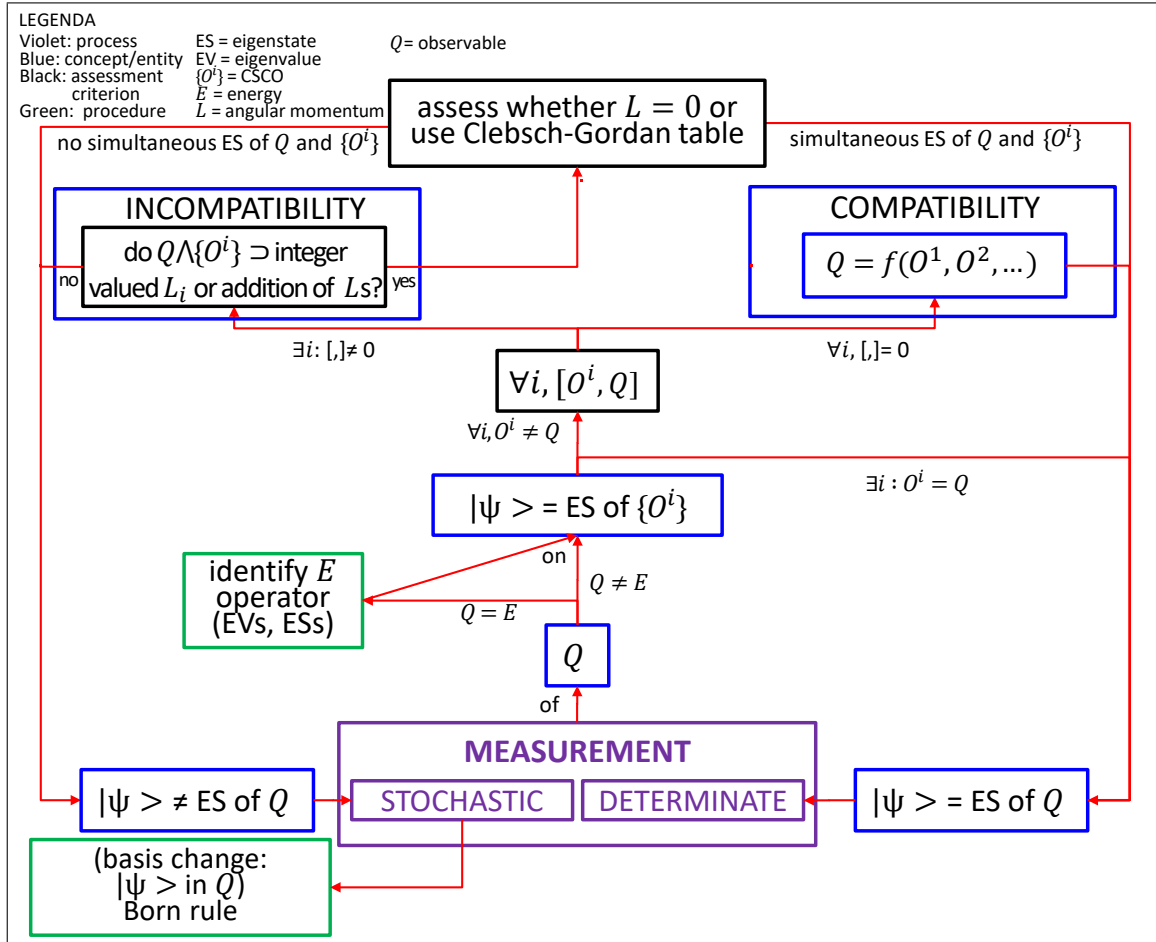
LEGENDA
Violet: process
Blue: concept/entity
Black: assessment criterion
Green: procedure

ES = eigenstate
EV = eigenvalue
$\{O^i\}$ = CSCO
$E$ = energy
$L$ = angular momentum

$Q$= observable

assess whether $L = 0$ or use Clebsch-Gordan table

no simultaneous ES of $Q$ and $\{O^i\}$

simultaneous ES of $Q$ and $\{O^i\}$

INCOMPATIBILITY

no

do $Q \wedge \{O^i\} \supset$ integer valued $L_i$ or addition of $L$s?

yes

COMPATIBILITY

$Q = f(O^1, O^2, ...)$

$\exists i$: [,]≠ 0

$\forall i$, [,]= 0

$\forall i, [O^i, Q]$

$\forall i, O^i \neq Q$

$\exists i : O^i = Q$

$|\psi>$ = ES of $\{O^i\}$

on

identify $E$ operator (EVs, ESs)

$Q \neq E$

$Q = E$

$Q$

of

MEASUREMENT

$|\psi> \neq$ ES of $Q$

STOCHASTIC

DETERMINATE

$|\psi>$ = ES of $Q$

(basis change: $|\psi>$ in $Q$) Born rule